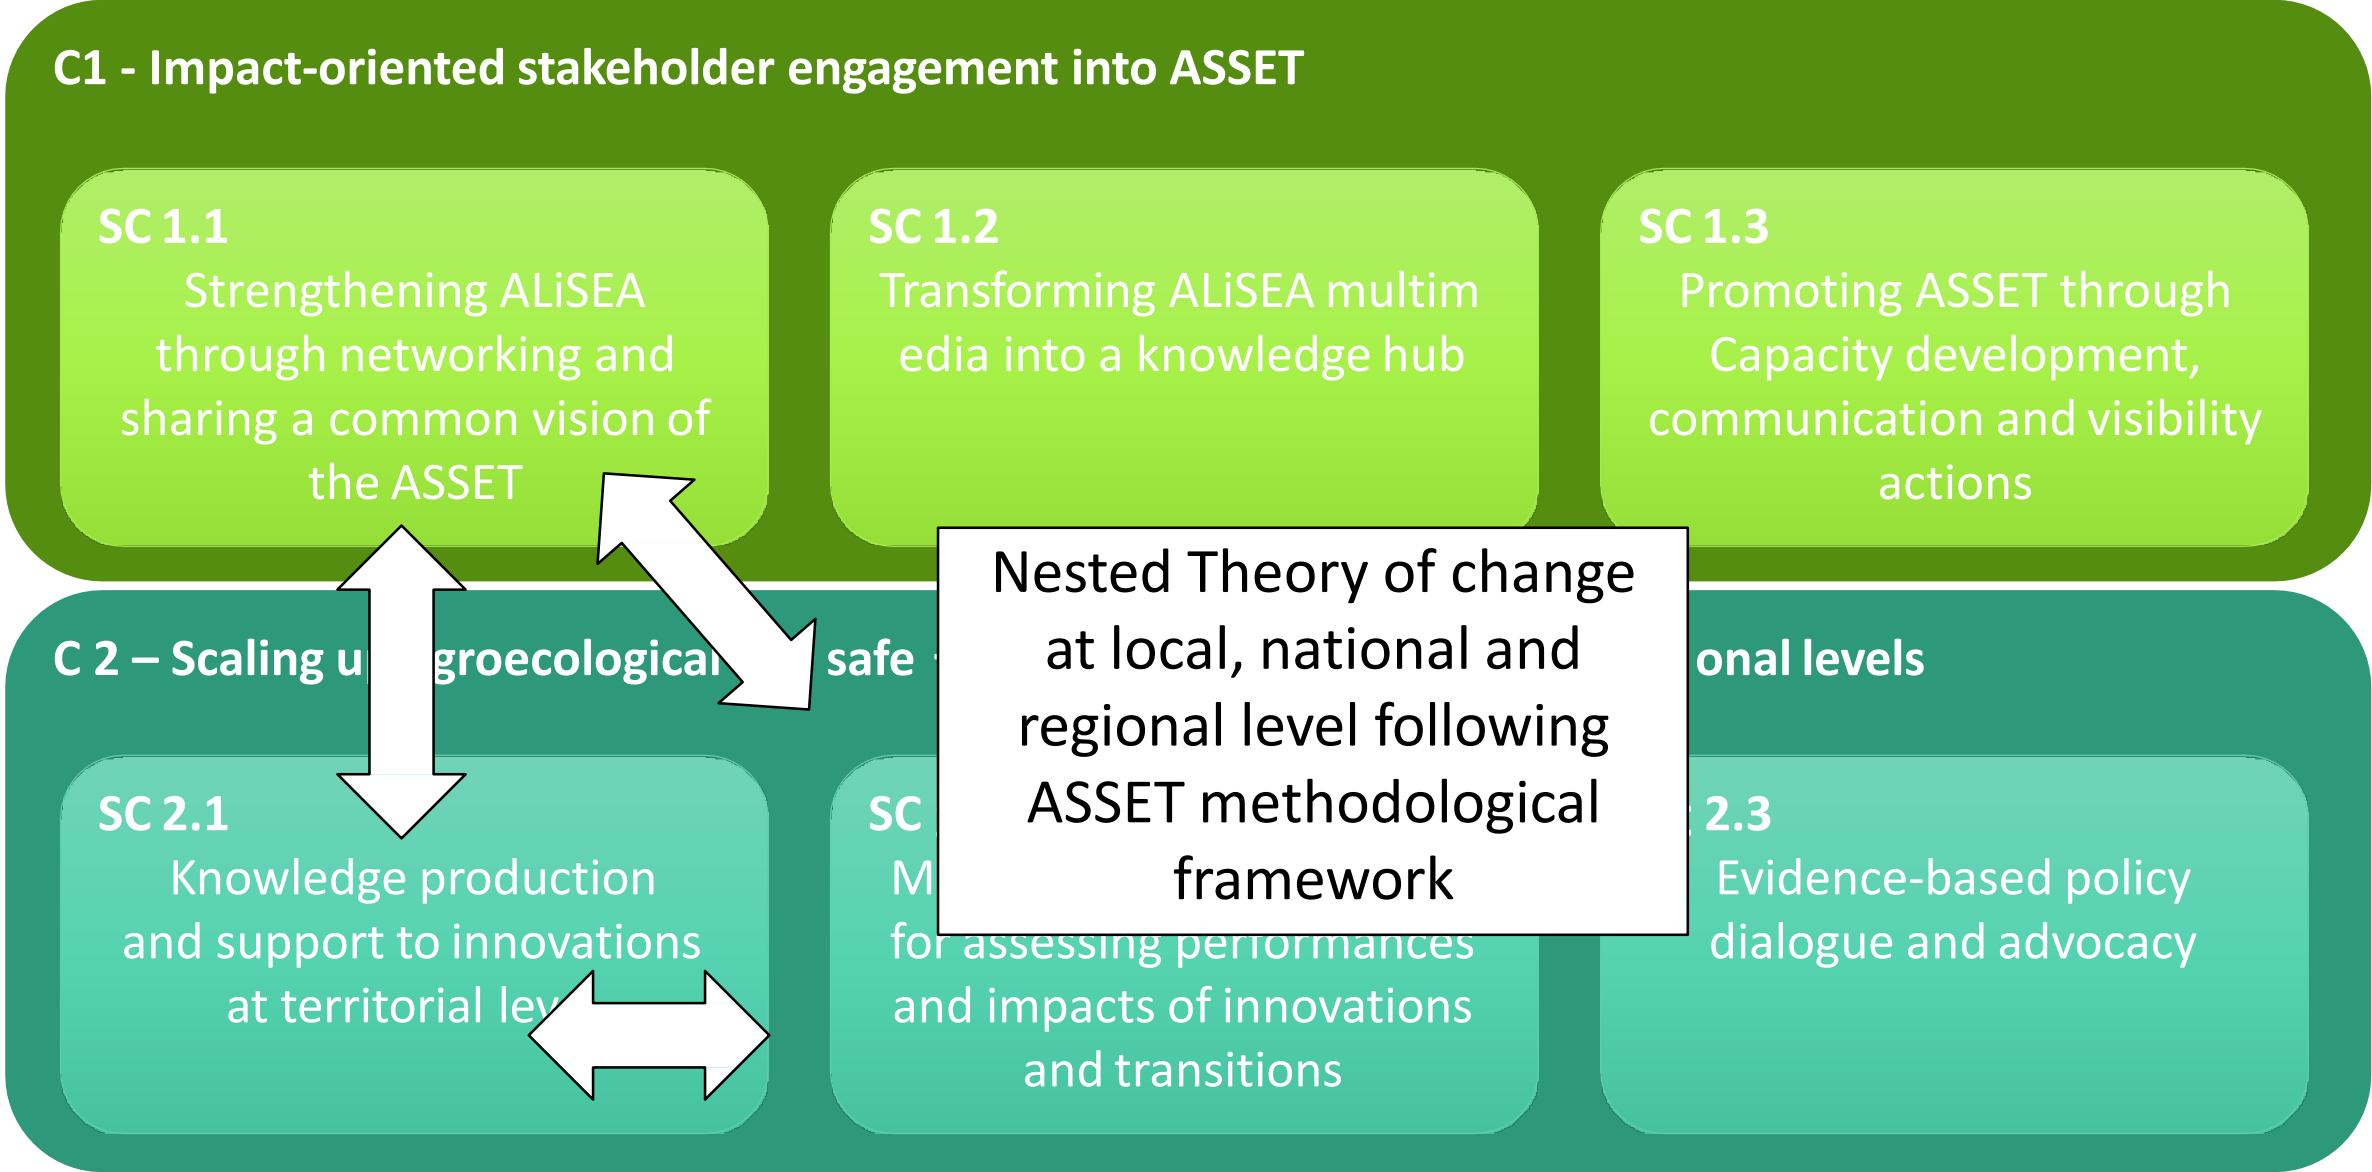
C1 - Impact-oriented stakeholder engagement into ASSET

SC 1.1
Strengthening ALiSEA through networking and sharing a common vision of the ASSET

SC 1.2
Transforming ALiSEA multim edia into a knowledge hub

SC 1.3
Promoting ASSET through Capacity development, communication and visibility actions

Nested Theory of change at local, national and regional level following ASSET methodological framework

C 2 – Scaling u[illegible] groecological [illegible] safe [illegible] onal levels

SC 2.1
Knowledge production and support to innovations at territorial lev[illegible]

SC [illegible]
M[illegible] for assessing performances and impacts of innovations and transitions

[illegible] 2.3
Evidence-based policy dialogue and advocacy